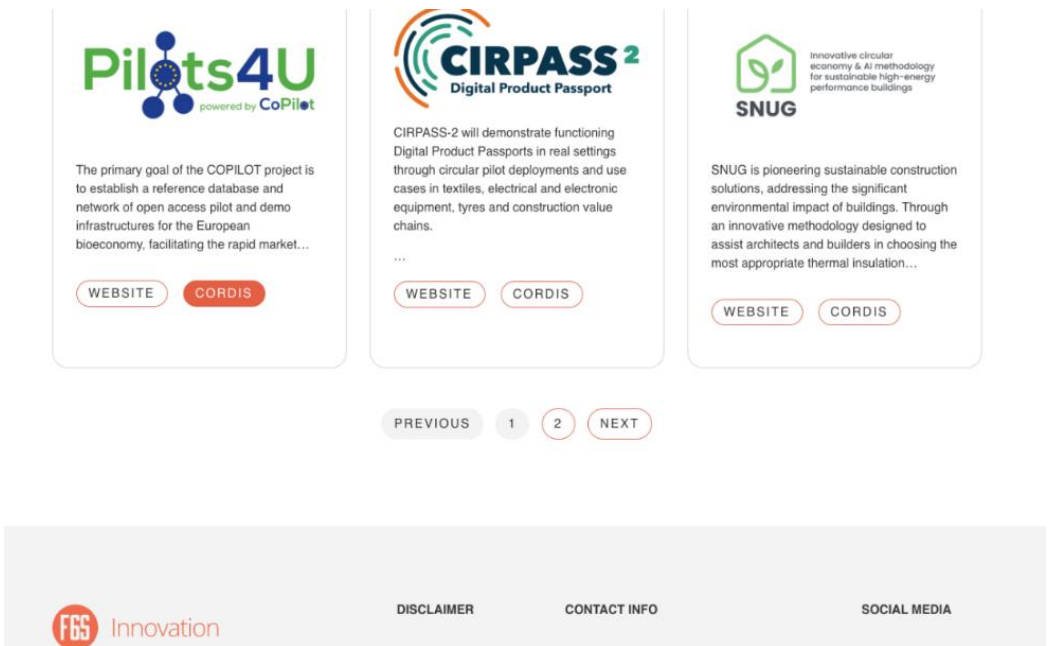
Pil ts4U
powered by CoPilot

The primary goal of the COPILOT project is to establish a reference database and network of open access pilot and demo infrastructures for the European bioeconomy, facilitating the rapid market…

WEBSITE CORDIS

CIRPASS 2
Digital Product Passport

CIRPASS-2 will demonstrate functioning Digital Product Passports in real settings through circular pilot deployments and use cases in textiles, electrical and electronic equipment, tyres and construction value chains.

…

WEBSITE CORDIS

SNUG
Innovative circular economy & AI methodology for sustainable high-energy performance buildings

SNUG is pioneering sustainable construction solutions, addressing the significant environmental impact of buildings. Through an innovative methodology designed to assist architects and builders in choosing the most appropriate thermal insulation…

WEBSITE CORDIS

PREVIOUS 1 2 NEXT

FGS Innovation

DISCLAIMER

CONTACT INFO

SOCIAL MEDIA